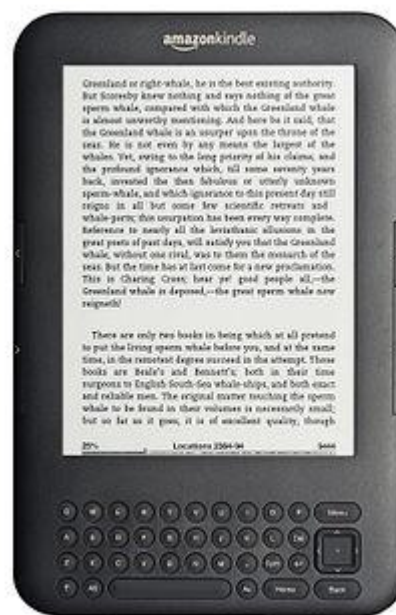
amazonkindle

Greenland or right-whale, he is the best existing authority. But Scoresby knew nothing and says nothing of the great sperm whale, compared with which the Greenland whale is almost unworthy mentioning. And here be it said, that the Greenland whale is an usurper upon the throne of the seas. He is not even by any means the largest of the whales. Yet, owing to the long priority of his claims, and the profound ignorance which, till some seventy years back, invested the then fabulous or utterly unknown sperm-whale, and which ignorance to this present day still reigns in all but some few scientific retreats and whale-ports; this usurpation has been every way complete. Reference to nearly all the leviathanic allusions in the great poets of past days, will satisfy you that the Greenland whale, without one rival, was to them the monarch of the seas. But the time has at last come for a new proclamation. This is Charing Cross; hear ye! good people all,—the Greenland whale is deposed,—the great sperm whale now reigneth!

There are only two books in being which at all pretend to put the living sperm whale before you, and at the same time, in the remotest degree succeed in the attempt. Those books are Beale's and Bennett's; both in their time surgeons to English South-Sea whale-ships, and both exact and reliable men. The original matter touching the sperm whale to be found in their volumes is necessarily small; but so far as it goes, it is of excellent quality, though

25% Locations 2264-94 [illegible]

Menu
Home Back